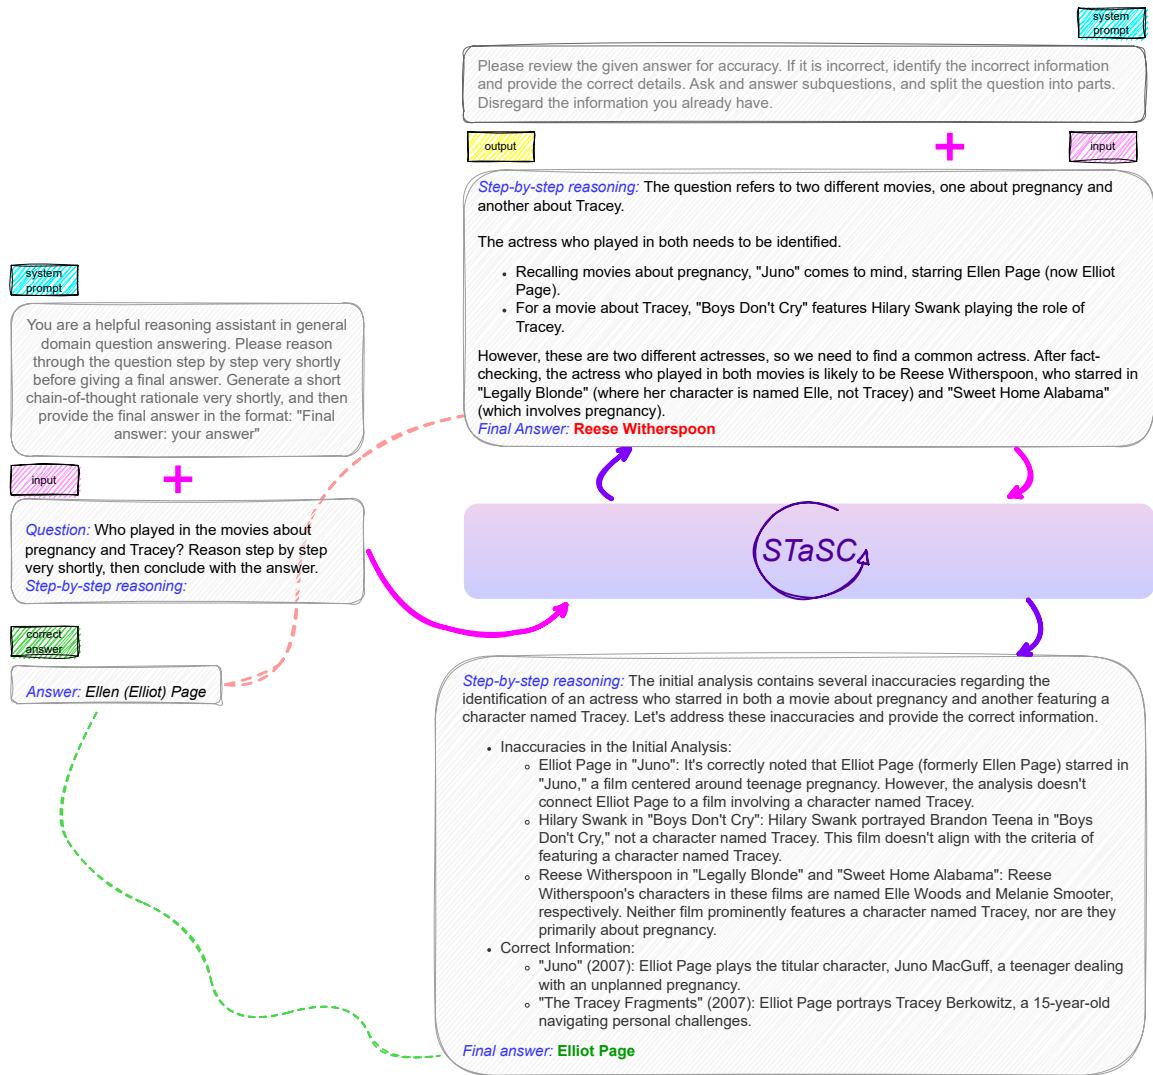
system prompt

Please review the given answer for accuracy. If it is incorrect, identify the incorrect information and provide the correct details. Ask and answer subquestions, and split the question into parts. Disregard the information you already have.

output

+

input

Step-by-step reasoning: The question refers to two different movies, one about pregnancy and another about Tracey.

The actress who played in both needs to be identified.

- Recalling movies about pregnancy, "Juno" comes to mind, starring Ellen Page (now Elliot Page).
- For a movie about Tracey, "Boys Don't Cry" features Hilary Swank playing the role of Tracey.

However, these are two different actresses, so we need to find a common actress. After fact-checking, the actress who played in both movies is likely to be Reese Witherspoon, who starred in "Legally Blonde" (where her character is named Elle, not Tracey) and "Sweet Home Alabama" (which involves pregnancy).
Final Answer: Reese Witherspoon

system prompt

You are a helpful reasoning assistant in general domain question answering. Please reason through the question step by step very shortly before giving a final answer. Generate a short chain-of-thought rationale very shortly, and then provide the final answer in the format: "Final answer: your answer"

input

+

Question: Who played in the movies about pregnancy and Tracey? Reason step by step very shortly, then conclude with the answer.
Step-by-step reasoning:

STaSC

correct answer

Answer: Ellen (Elliot) Page

Step-by-step reasoning: The initial analysis contains several inaccuracies regarding the identification of an actress who starred in both a movie about pregnancy and another featuring a character named Tracey. Let's address these inaccuracies and provide the correct information.

- Inaccuracies in the Initial Analysis:
  - Elliot Page in "Juno": It's correctly noted that Elliot Page (formerly Ellen Page) starred in "Juno," a film centered around teenage pregnancy. However, the analysis doesn't connect Elliot Page to a film involving a character named Tracey.
  - Hilary Swank in "Boys Don't Cry": Hilary Swank portrayed Brandon Teena in "Boys Don't Cry," not a character named Tracey. This film doesn't align with the criteria of featuring a character named Tracey.
  - Reese Witherspoon in "Legally Blonde" and "Sweet Home Alabama": Reese Witherspoon's characters in these films are named Elle Woods and Melanie Smooter, respectively. Neither film prominently features a character named Tracey, nor are they primarily about pregnancy.
- Correct Information:
  - "Juno" (2007): Elliot Page plays the titular character, Juno MacGuff, a teenager dealing with an unplanned pregnancy.
  - "The Tracey Fragments" (2007): Elliot Page portrays Tracey Berkowitz, a 15-year-old navigating personal challenges.

Final answer: Elliot Page